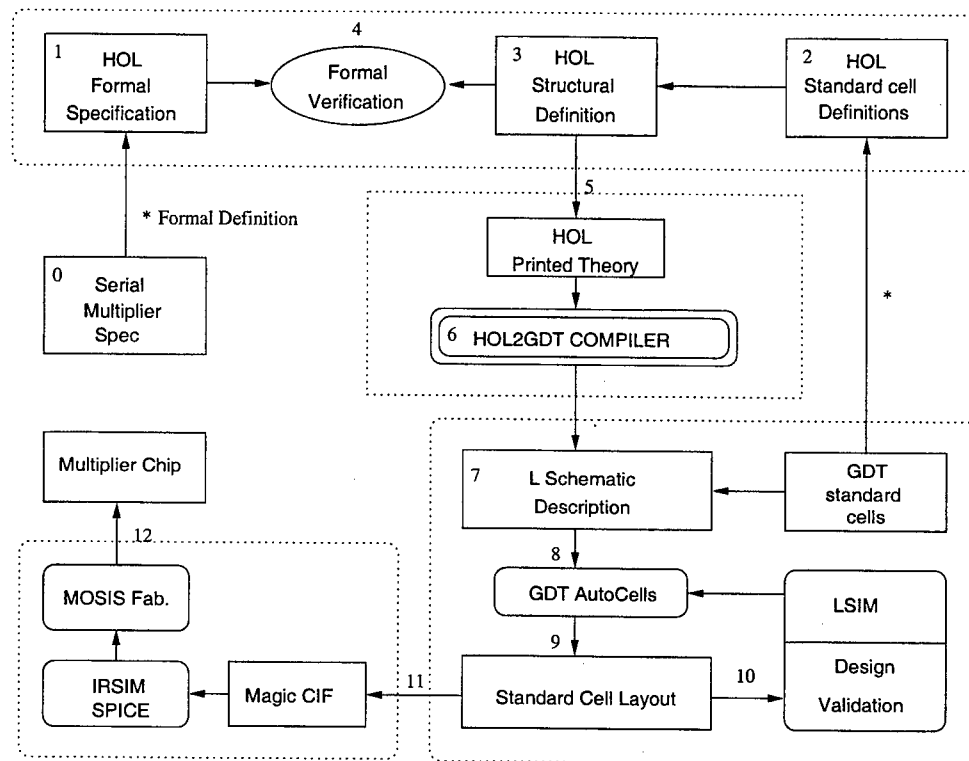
1 HOL Formal Specification

4 Formal Verification

3 HOL Structural Definition

2 HOL Standard cell Definitions

\* Formal Definition

0 Serial Multiplier Spec

5

HOL Printed Theory

6 HOL2GDT COMPILER

\*

Multiplier Chip

12

MOSIS Fab.

IRSIM SPICE

Magic CIF

11

7 L Schematic Description

GDT standard cells

8

GDT AutoCells

LSIM

9

Standard Cell Layout

10

Design Validation